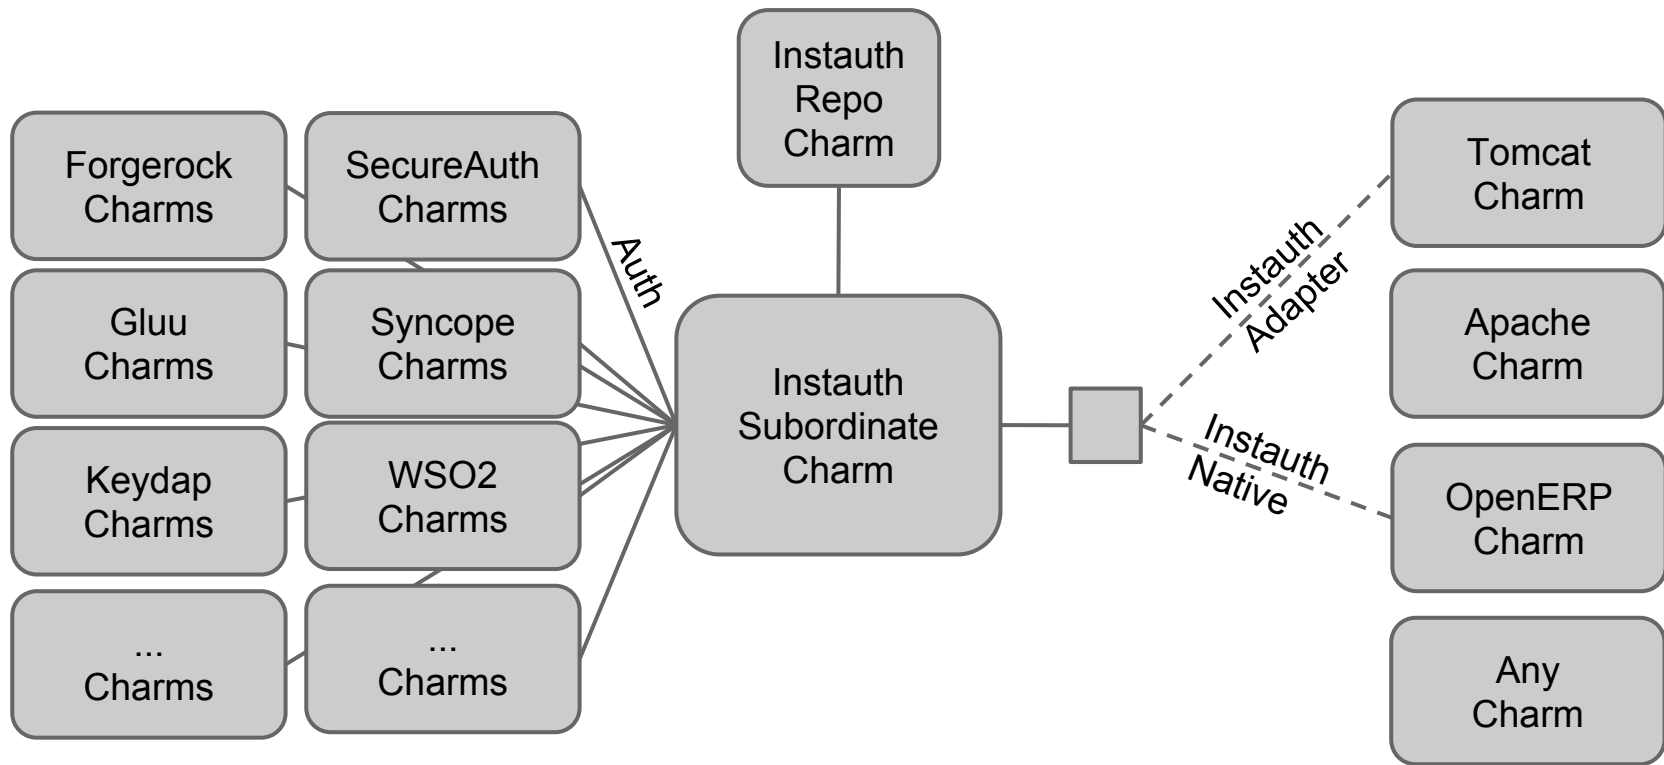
Forgerock Charms

SecureAuth Charms

Gluu Charms

Syncope Charms

Keydap Charms

WSO2 Charms

... Charms

... Charms

Auth

Instauth Repo Charm

Instauth Subordinate Charm

Instauth Adapter

Instauth Native

Tomcat Charm

Apache Charm

OpenERP Charm

Any Charm